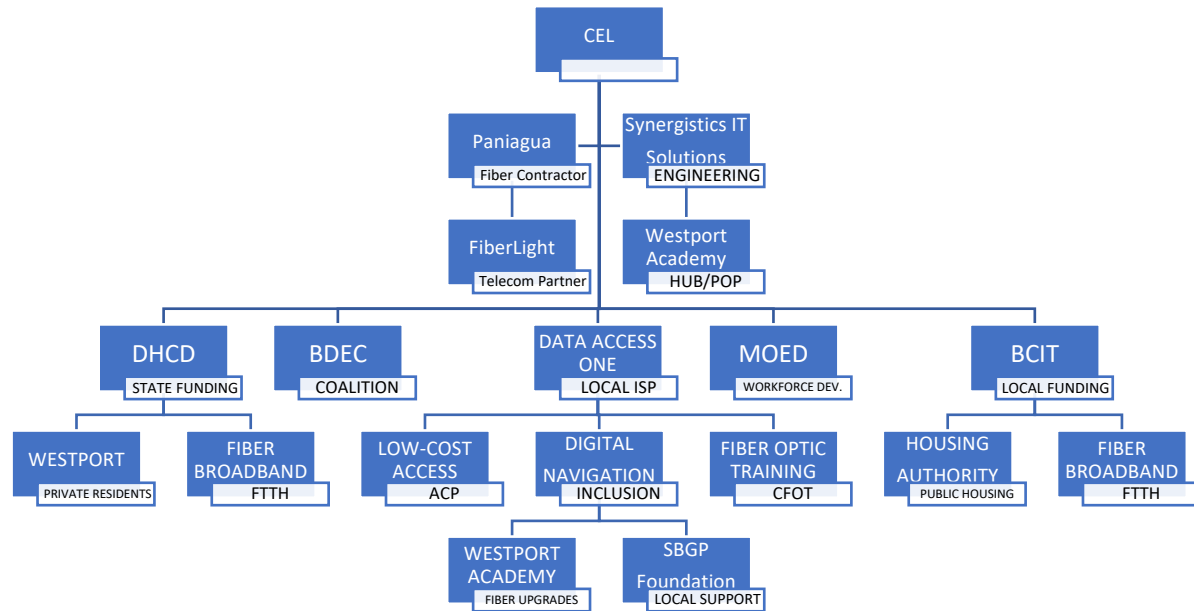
CEL

Paniagua
Fiber Contractor

Synergistics IT Solutions
ENGINEERING

FiberLight
Telecom Partner

Westport Academy
HUB/POP

DHCD
STATE FUNDING

BDEC
COALITION

DATA ACCESS ONE
LOCAL ISP

MOED
WORKFORCE DEV.

BCIT
LOCAL FUNDING

WESTPORT
PRIVATE RESIDENTS

FIBER BROADBAND
FTTH

LOW-COST ACCESS
ACP

DIGITAL NAVIGATION
INCLUSION

FIBER OPTIC TRAINING
CFOT

HOUSING AUTHORITY
PUBLIC HOUSING

FIBER BROADBAND
FTTH

WESTPORT ACADEMY
FIBER UPGRADES

SBGP Foundation
LOCAL SUPPORT